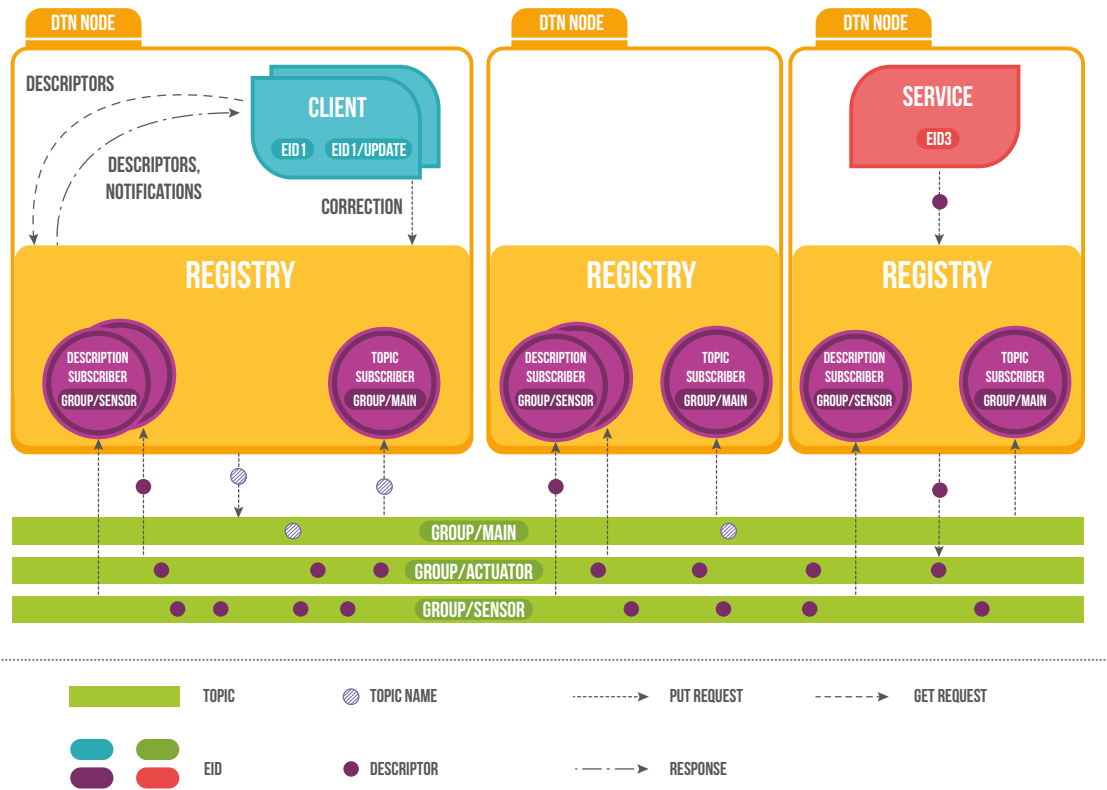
DTN NODE

DESCRIPTORS

CLIENT
EID1
EID1/UPDATE

DESCRIPTORS, NOTIFICATIONS

CORRECTION

REGISTRY

DESCRIPTION SUBSCRIBER
GROUP/SENSOR

TOPIC SUBSCRIBER
GROUP/MAIN

DTN NODE

REGISTRY

DESCRIPTION SUBSCRIBER
GROUP/SENSOR

TOPIC SUBSCRIBER
GROUP/MAIN

DTN NODE

SERVICE
EID3

REGISTRY

DESCRIPTION SUBSCRIBER
GROUP/SENSOR

TOPIC SUBSCRIBER
GROUP/MAIN

GROUP/MAIN
GROUP/ACTUATOR
GROUP/SENSOR

TOPIC
TOPIC NAME
PUT REQUEST
GET REQUEST
EID
DESCRIPTOR
RESPONSE